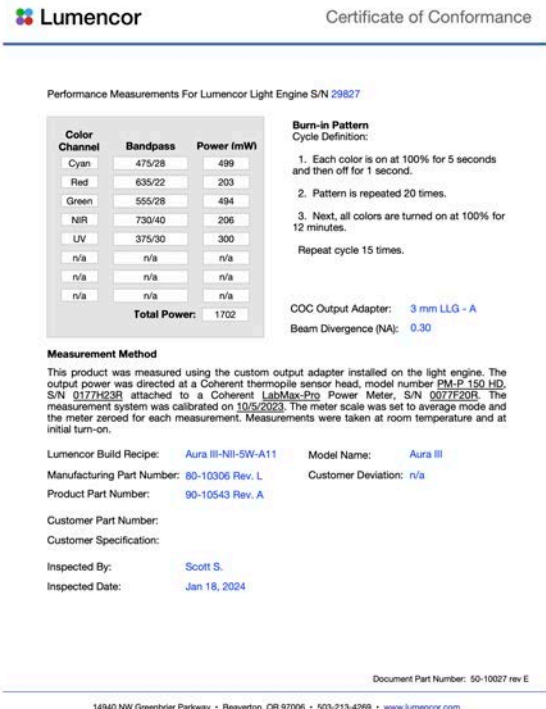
Lumencor

Certificate of Conformance

Performance Measurements For Lumencor Light Engine S/N 29827

| Color Channel | Bandpass | Power (mW) |
|---|---|---|
| Cyan | 475/28 | 499 |
| Red | 635/22 | 203 |
| Green | 555/28 | 494 |
| NIR | 730/40 | 206 |
| UV | 375/30 | 300 |
| n/a | n/a | n/a |
| n/a | n/a | n/a |
| n/a | n/a | n/a |
| | Total Power: | 1702 |

Burn-in Pattern
Cycle Definition:

1. Each color is on at 100% for 5 seconds and then off for 1 second.

2. Pattern is repeated 20 times.

3. Next, all colors are turned on at 100% for 12 minutes.

Repeat cycle 15 times.

COC Output Adapter: 3 mm LLG - A
Beam Divergence (NA): 0.30

Measurement Method

This product was measured using the custom output adapter installed on the light engine. The output power was directed at a Coherent thermopile sensor head, model number PM-P 150 HD, S/N 0177H23R attached to a Coherent LabMax-Pro Power Meter, S/N 0077F20R. The measurement system was calibrated on 10/5/2023. The meter scale was set to average mode and the meter zeroed for each measurement. Measurements were taken at room temperature and at initial turn-on.

Lumencor Build Recipe: Aura III-NII-5W-A11
Model Name: Aura III
Manufacturing Part Number: 80-10306 Rev. L
Customer Deviation: n/a
Product Part Number: 90-10543 Rev. A

Customer Part Number:

Customer Specification:

Inspected By: Scott S.

Inspected Date: Jan 18, 2024

Document Part Number: 50-10027 rev E

14940 NW Greenbrier Parkway • Beaverton, OR 97006 • 503-213-4269 • www.lumencor.com